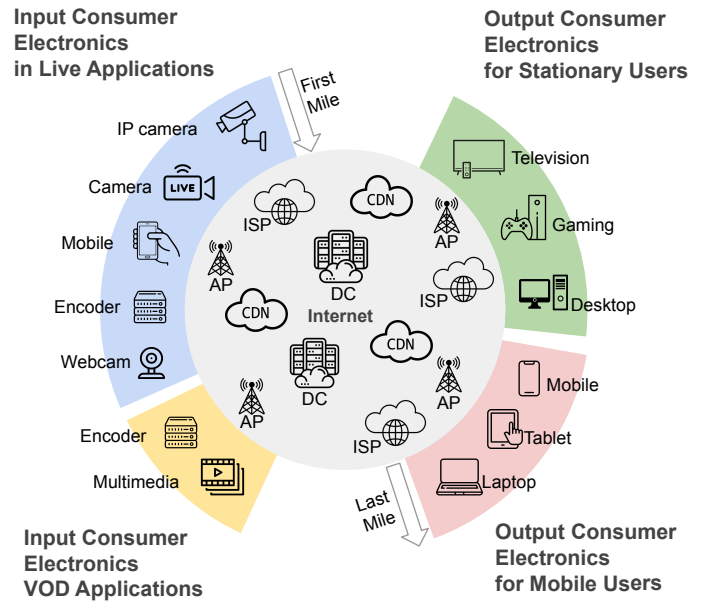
Input Consumer Electronics in Live Applications

Output Consumer Electronics for Stationary Users

First Mile

IP camera

Camera

LIVE

Mobile

Encoder

Webcam

Television

Gaming

Desktop

ISP

CDN

AP

AP

DC

ISP

CDN

Internet

CDN

DC

AP

AP

ISP

Mobile

Tablet

Laptop

Encoder

Multimedia

Last Mile

Input Consumer Electronics VOD Applications

Output Consumer Electronics for Mobile Users